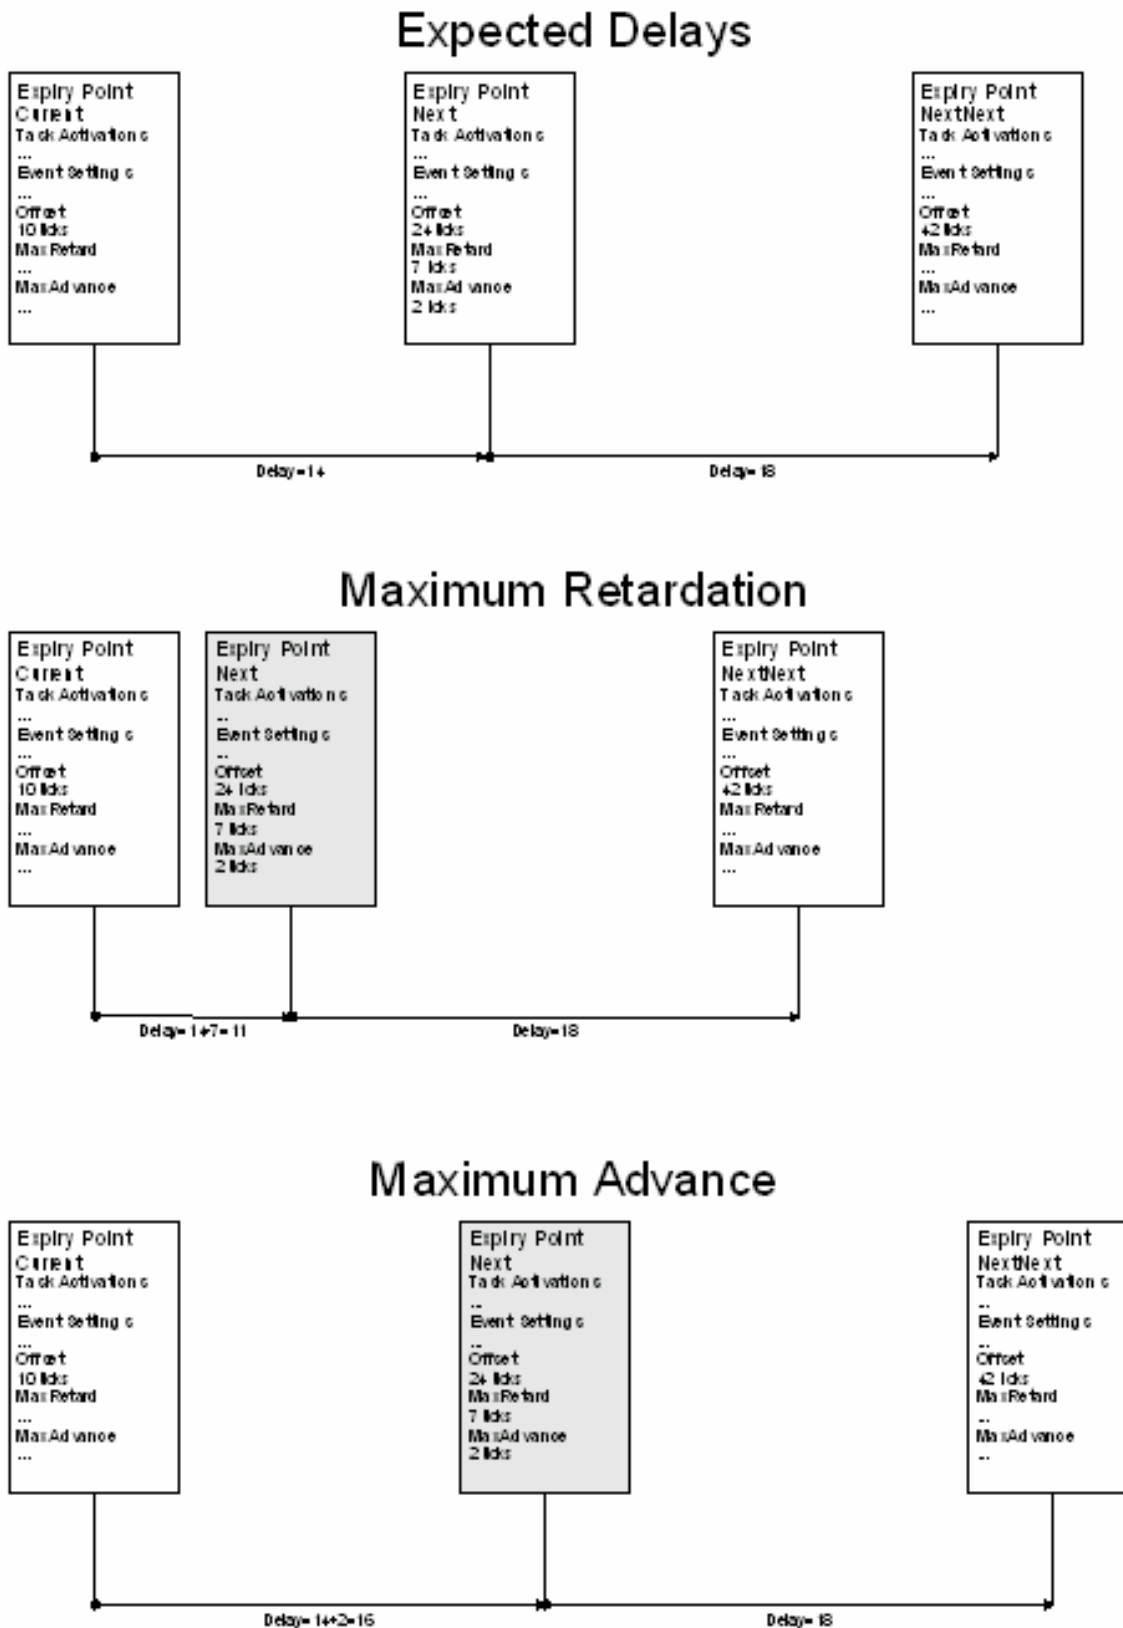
Expected Delays

Expiry Point
Current
Task Activations
...
Event Settings
...
Offset
10 ticks
MaxRetard
...
MaxAdvance
...

Expiry Point
Next
Task Activations
...
Event Settings
...
Offset
24 ticks
MaxRetard
7 ticks
MaxAdvance
2 ticks

Expiry Point
NextNext
Task Activations
...
Event Settings
...
Offset
42 ticks
MaxRetard
...
MaxAdvance
...

Delay=14

Delay=18

Maximum Retardation

Expiry Point
Current
Task Activations
...
Event Settings
...
Offset
10 ticks
MaxRetard
...
MaxAdvance
...

Expiry Point
Next
Task Activations
..
Event Settings
..
Offset
24 ticks
MaxRetard
7 ticks
MaxAdvance
2 ticks

Expiry Point
NextNext
Task Activations
...
Event Settings
...
Offset
42 ticks
MaxRetard
...
MaxAdvance
...

Delay=14+7=11

Delay=18

Maximum Advance

Expiry Point
Current
Task Activations
...
Event Settings
...
Offset
10 ticks
MaxRetard
...
MaxAdvance
...

Expiry Point
Next
Task Activations
..
Event Settings
..
Offset
24 ticks
MaxRetard
7 ticks
MaxAdvance
2 ticks

Expiry Point
NextNext
Task Activations
..
Event Settings
..
Offset
42 ticks
MaxRetard
..
MaxAdvance
..

Delay=14+2=16

Delay=18